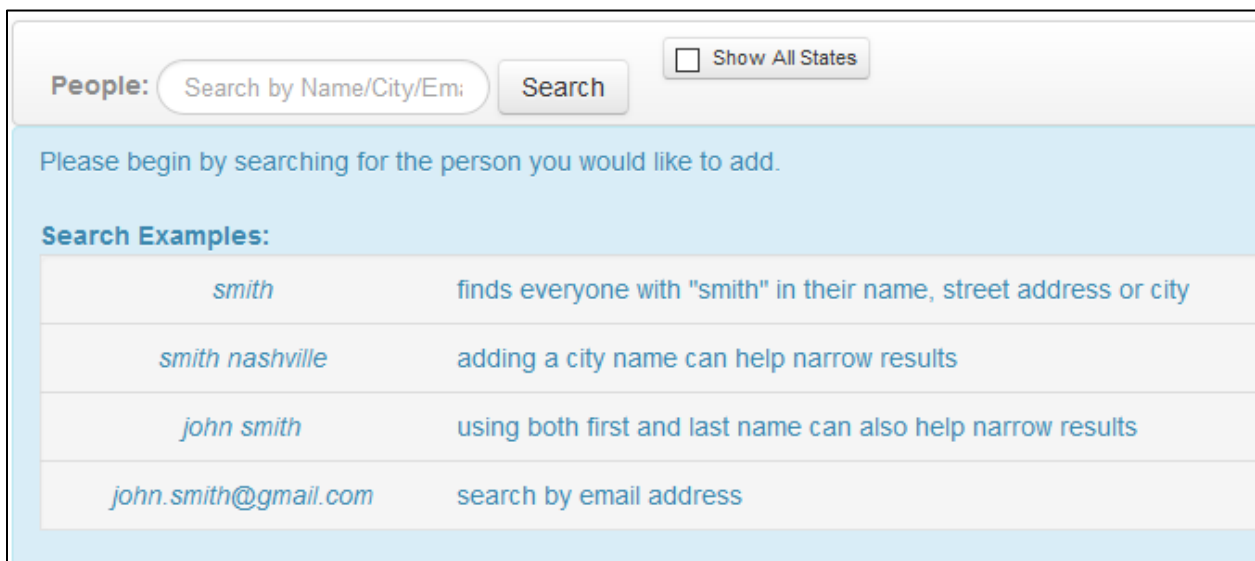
Show All States

People: Search by Name/City/Em Search

Please begin by searching for the person you would like to add.

Search Examples:

| | |
|---|---|
| smith | finds everyone with "smith" in their name, street address or city |
| smith nashville | adding a city name can help narrow results |
| john smith | using both first and last name can also help narrow results |
| john.smith@gmail.com | search by email address |